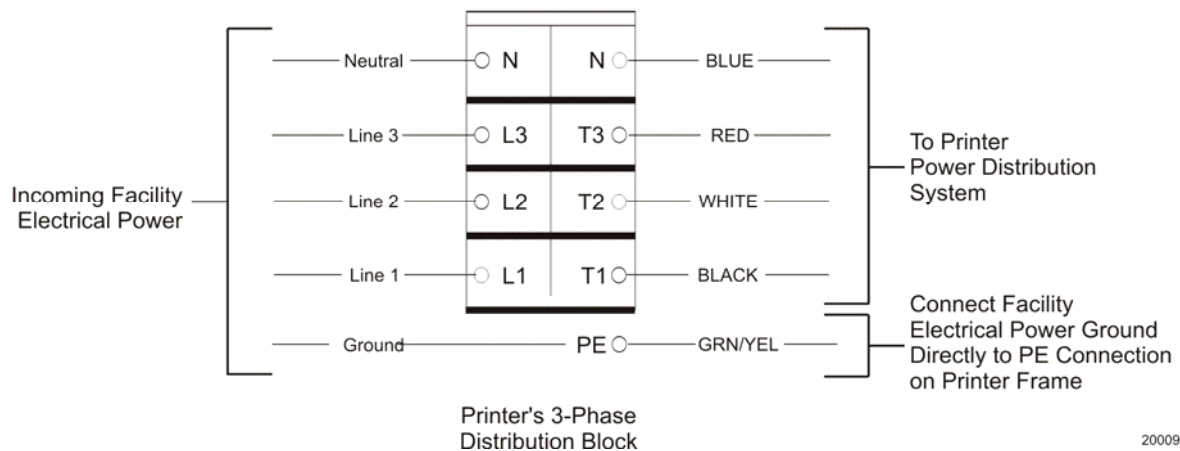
Incoming Facility Electrical Power

Neutral
N
N
BLUE

Line 3
L3
T3
RED

Line 2
L2
T2
WHITE

Line 1
L1
T1
BLACK

Ground
PE
GRN/YEL

To Printer Power Distribution System

Connect Facility Electrical Power Ground Directly to PE Connection on Printer Frame

Printer's 3-Phase Distribution Block

20009